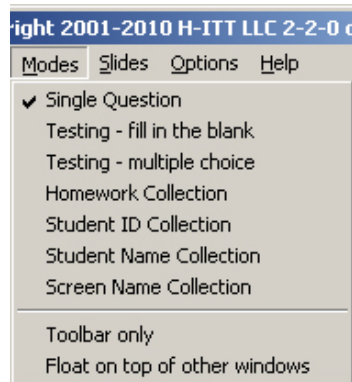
right 2001-2010 H-ITT LLC 2-2-0 c

Modes Slides Options Help

✓ Single Question
Testing - fill in the blank
Testing - multiple choice
Homework Collection
Student ID Collection
Student Name Collection
Screen Name Collection

Toolbar only
Float on top of other windows